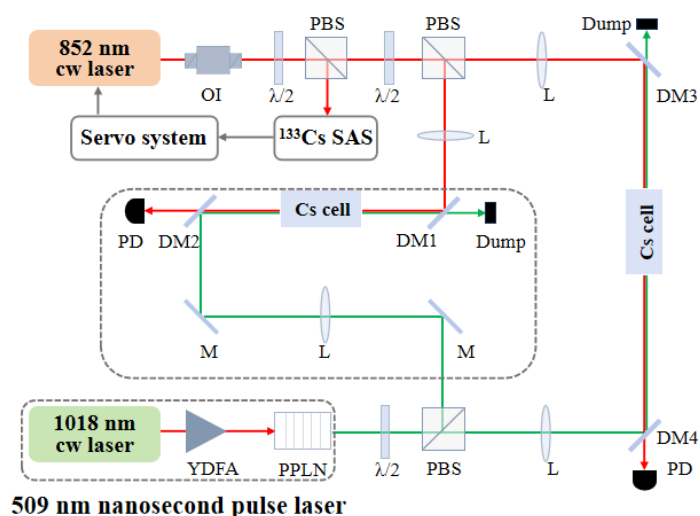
852 nm cw laser

OI

$\lambda/2$

PBS

$\lambda/2$

PBS

L

Dump

DM3

Servo system

$^{133}$Cs SAS

L

PD

DM2

Cs cell

DM1

Dump

Cs cell

M

L

M

1018 nm cw laser

YDFA

PPLN

$\lambda/2$

PBS

L

DM4

PD

509 nm nanosecond pulse laser